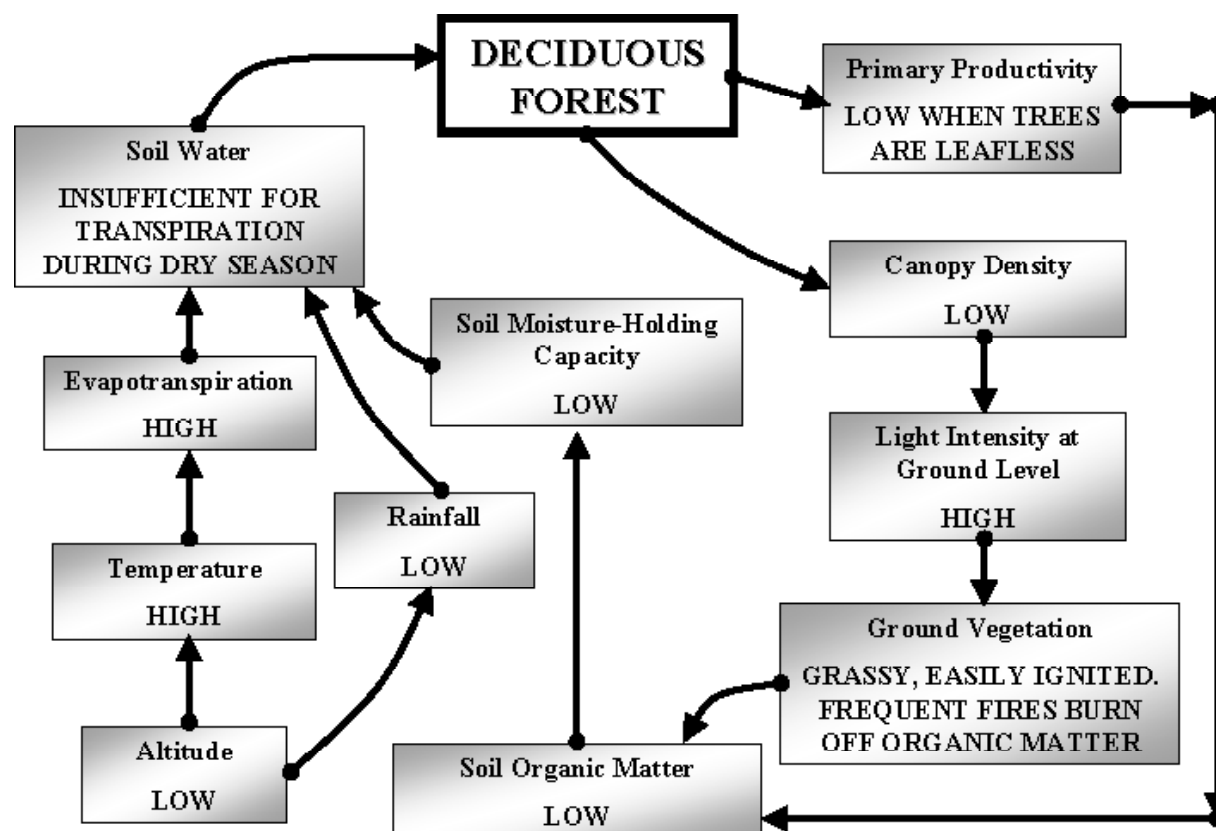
DECIDUOUS FOREST

Primary Productivity
LOW WHEN TREES ARE LEAFLESS

Soil Water
INSUFFICIENT FOR TRANSPIRATION DURING DRY SEASON

Canopy Density
LOW

Soil Moisture-Holding Capacity
LOW

Evapotranspiration
HIGH

Light Intensity at Ground Level
HIGH

Rainfall
LOW

Temperature
HIGH

Ground Vegetation
GRASSY, EASILY IGNITED. FREQUENT FIRES BURN OFF ORGANIC MATTER

Altitude
LOW

Soil Organic Matter
LOW